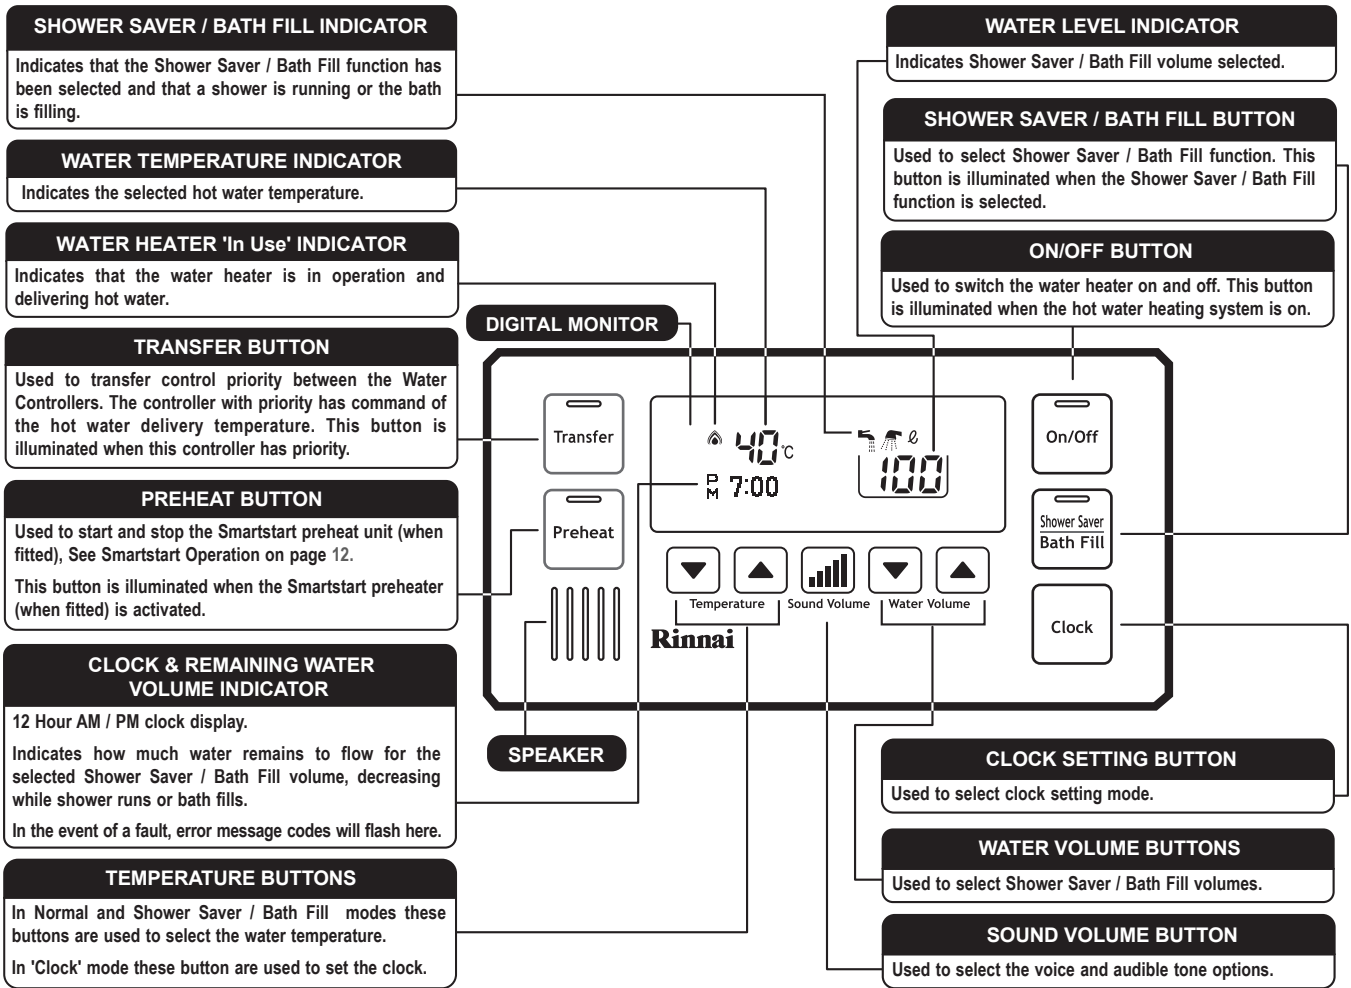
SHOWER SAVER / BATH FILL INDICATOR

Indicates that the Shower Saver / Bath Fill function has been selected and that a shower is running or the bath is filling.

WATER TEMPERATURE INDICATOR

Indicates the selected hot water temperature.

WATER HEATER 'In Use' INDICATOR

Indicates that the water heater is in operation and delivering hot water.

TRANSFER BUTTON

Used to transfer control priority between the Water Controllers. The controller with priority has command of the hot water delivery temperature. This button is illuminated when this controller has priority.

PREHEAT BUTTON

Used to start and stop the Smartstart preheat unit (when fitted), See Smartstart Operation on page 12.

This button is illuminated when the Smartstart preheater (when fitted) is activated.

CLOCK & REMAINING WATER VOLUME INDICATOR

12 Hour AM / PM clock display.

Indicates how much water remains to flow for the selected Shower Saver / Bath Fill volume, decreasing while shower runs or bath fills.

In the event of a fault, error message codes will flash here.

TEMPERATURE BUTTONS

In Normal and Shower Saver / Bath Fill modes these buttons are used to select the water temperature.

In 'Clock' mode these button are used to set the clock.

DIGITAL MONITOR

SPEAKER

Transfer

Preheat

40°C

PM 7:00

100

Temperature

Sound Volume

Water Volume

Rinnai

On/Off

Shower Saver Bath Fill

Clock

WATER LEVEL INDICATOR

Indicates Shower Saver / Bath Fill volume selected.

SHOWER SAVER / BATH FILL BUTTON

Used to select Shower Saver / Bath Fill function. This button is illuminated when the Shower Saver / Bath Fill function is selected.

ON/OFF BUTTON

Used to switch the water heater on and off. This button is illuminated when the hot water heating system is on.

CLOCK SETTING BUTTON

Used to select clock setting mode.

WATER VOLUME BUTTONS

Used to select Shower Saver / Bath Fill volumes.

SOUND VOLUME BUTTON

Used to select the voice and audible tone options.